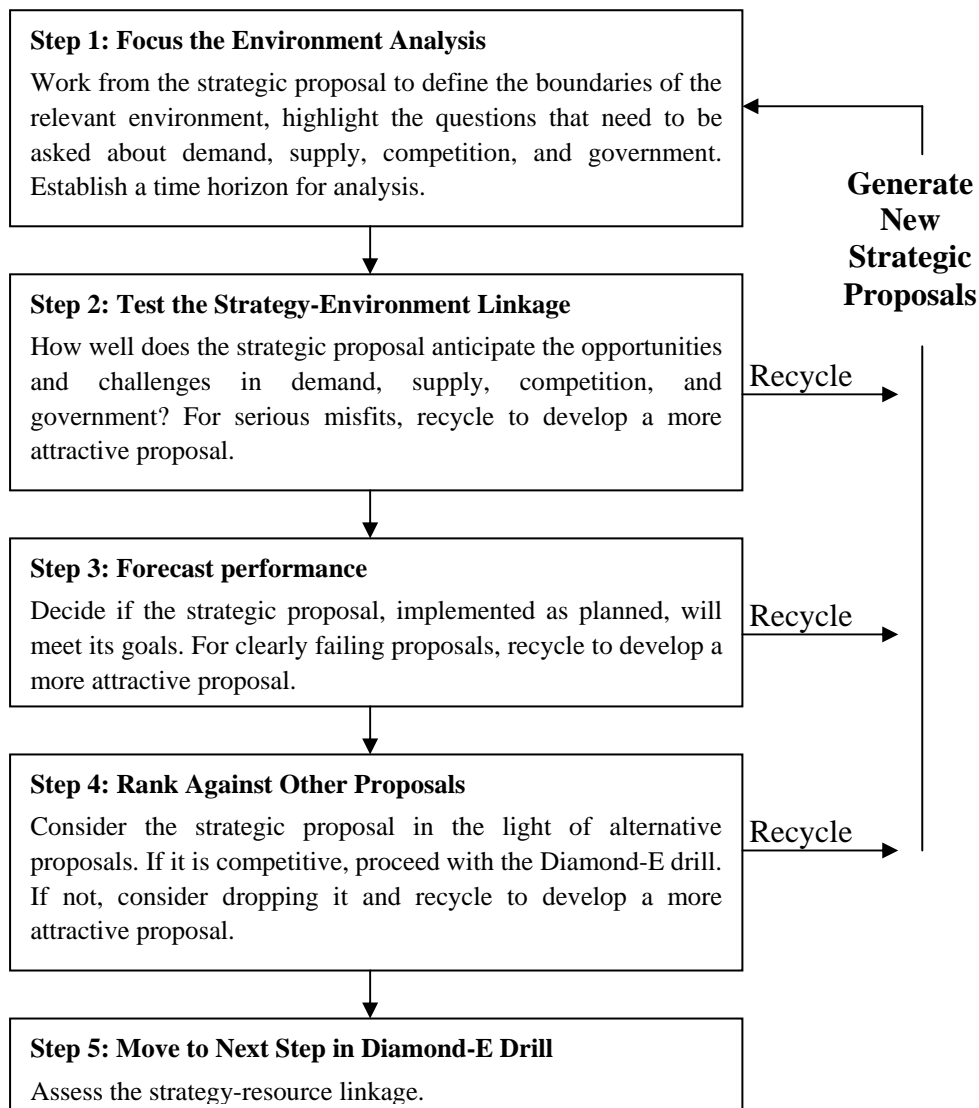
**Step 1: Focus the Environment Analysis**

Work from the strategic proposal to define the boundaries of the relevant environment, highlight the questions that need to be asked about demand, supply, competition, and government. Establish a time horizon for analysis.

**Generate New Strategic Proposals**

**Step 2: Test the Strategy-Environment Linkage**

How well does the strategic proposal anticipate the opportunities and challenges in demand, supply, competition, and government? For serious misfits, recycle to develop a more attractive proposal.

Recycle

**Step 3: Forecast performance**

Decide if the strategic proposal, implemented as planned, will meet its goals. For clearly failing proposals, recycle to develop a more attractive proposal.

Recycle

**Step 4: Rank Against Other Proposals**

Consider the strategic proposal in the light of alternative proposals. If it is competitive, proceed with the Diamond-E drill. If not, consider dropping it and recycle to develop a more attractive proposal.

Recycle

**Step 5: Move to Next Step in Diamond-E Drill**

Assess the strategy-resource linkage.